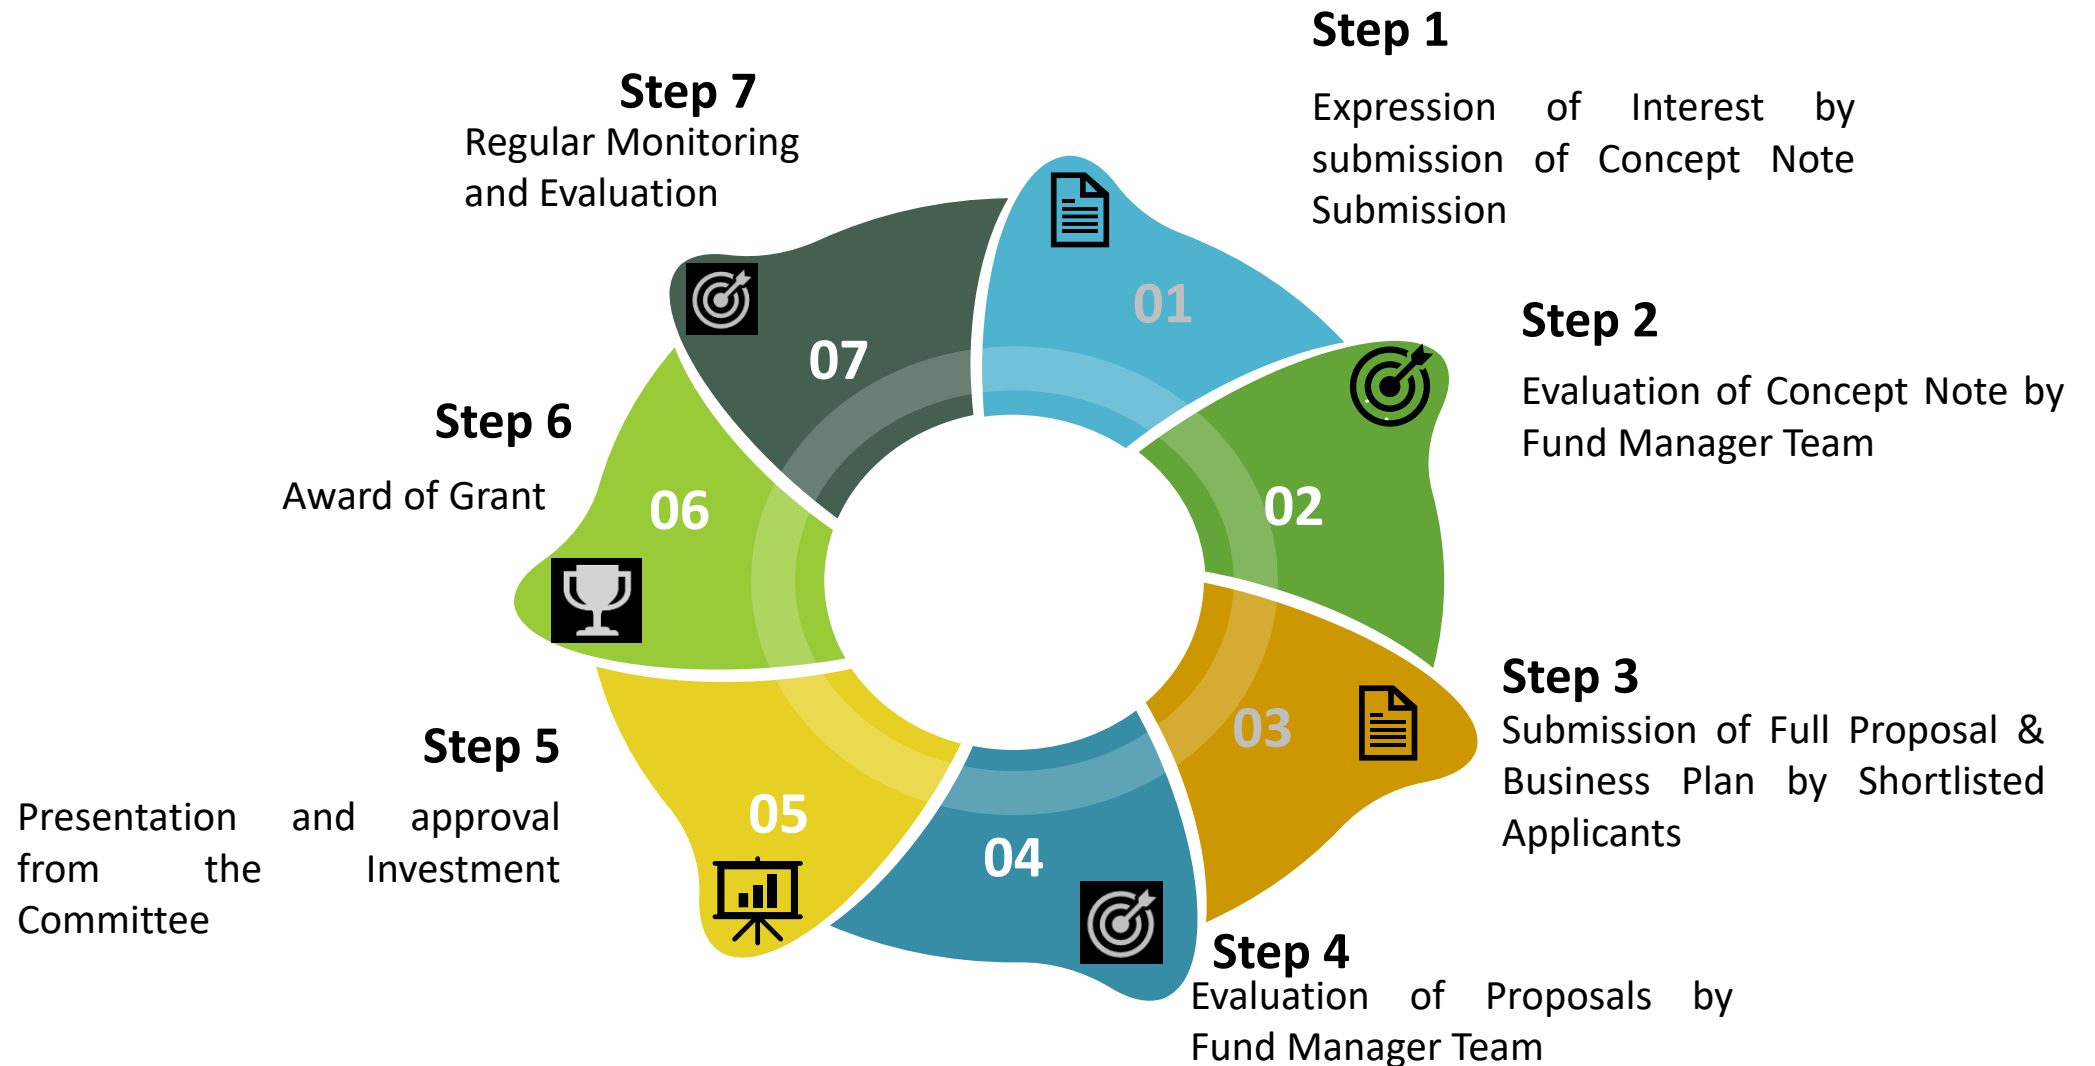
Step 1

Expression of Interest by submission of Concept Note Submission

01

Step 2

Evaluation of Concept Note by Fund Manager Team

02

Step 3

Submission of Full Proposal & Business Plan by Shortlisted Applicants

03

Step 4

Evaluation of Proposals by Fund Manager Team

04

Step 5

Presentation and approval from the Investment Committee

05

Step 6

Award of Grant

06

Step 7

Regular Monitoring and Evaluation

07